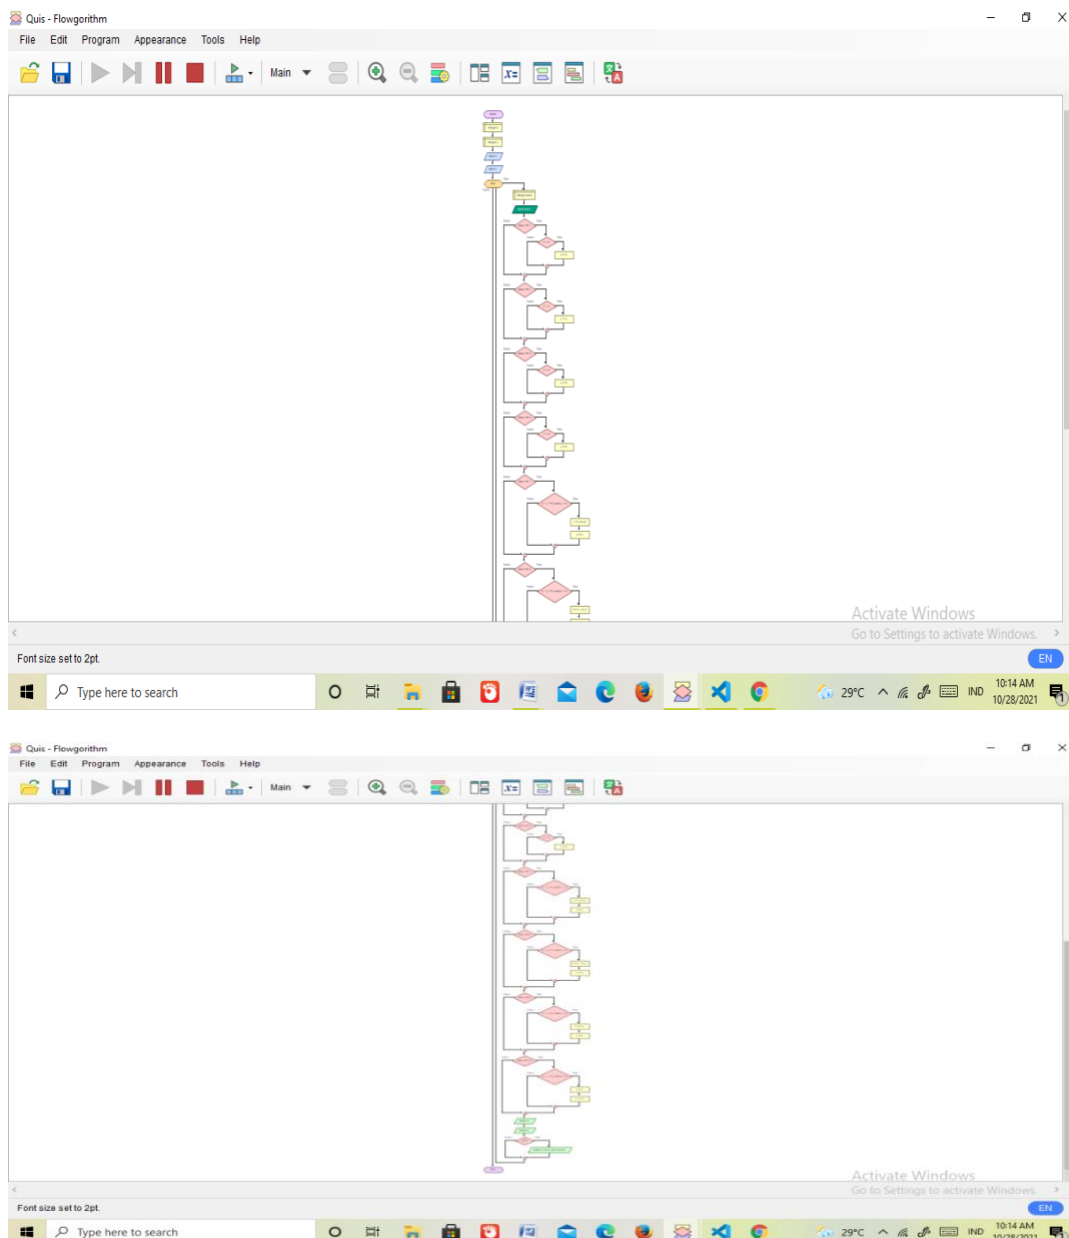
Quis - Flowgorithm

File Edit Program Appearance Tools Help

Main

Activate Windows
Go to Settings to activate Windows.

Font size set to 2pt.

EN

Type here to search

29°C IND 10:14 AM 10/28/2021

Quis - Flowgorithm

File Edit Program Appearance Tools Help

Main

Activate Windows
Go to Settings to activate Windows.

Font size set to 2pt.

EN

Type here to search

29°C IND 10:14 AM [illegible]